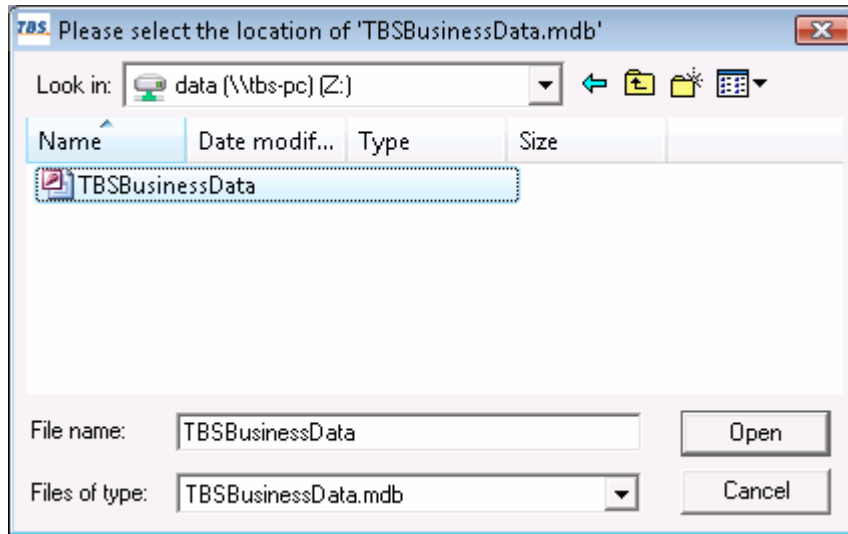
TBS Please select the location of 'TBSBusinessData.mdb'

Look in: data (\\tbs-pc) (Z:)

| Name | Date modif... | Type | Size |
|---|---|---|---|
| TBSBusinessData | | | |

File name: TBSBusinessData

Open

Files of type: TBSBusinessData.mdb

Cancel